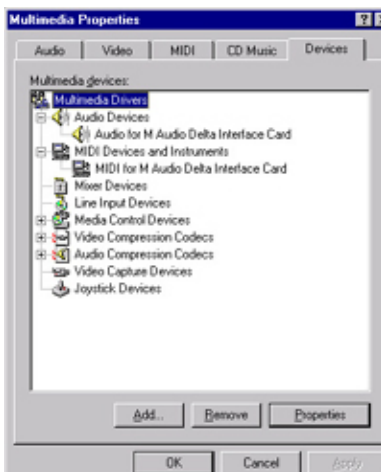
Multimedia Properties

?

Audio | Video | MIDI | CD Music | Devices

Multimedia devices:

Multimedia Drivers
Audio Devices
Audio for M Audio Delta Interface Card
MIDI Devices and Instruments
MIDI for M Audio Delta Interface Card
Mixer Devices
Line Input Devices
Media Control Devices
Video Compression Codecs
Audio Compression Codecs
Video Capture Devices
Joystick Devices

Add... | Remove | Properties

OK | Cancel | Apply